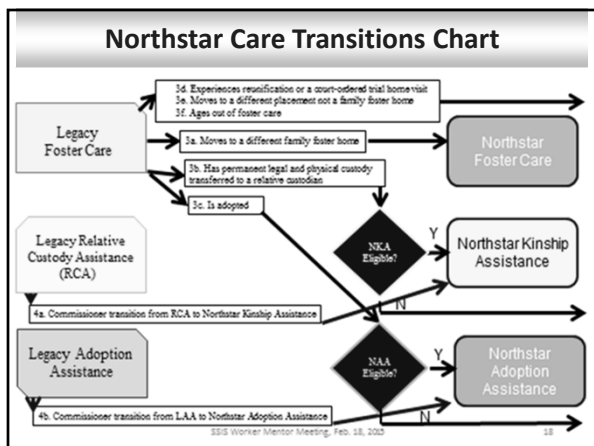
Northstar Care Transitions Chart

3d. Experiences reunification or a court-ordered trial home visit
3e. Moves to a different placement not a family foster home
3f. Ages out of foster care

Legacy Foster Care

3a. Moves to a different family foster home

Northstar Foster Care

3b. Has permanent legal and physical custody transferred to a relative custodian

3c. Is adopted

Legacy Relative Custody Assistance (RCA)

NKA Eligible?

Y

Northstar Kinship Assistance

N

4a. Commissioner transition from RCA to Northstar Kinship Assistance

Legacy Adoption Assistance

NAA Eligible?

Y

Northstar Adoption Assistance

N

4b. Commissioner transition from LAA to Northstar Adoption Assistance

SSIS Worker Mentor Meeting, Feb. 18, 2015

18